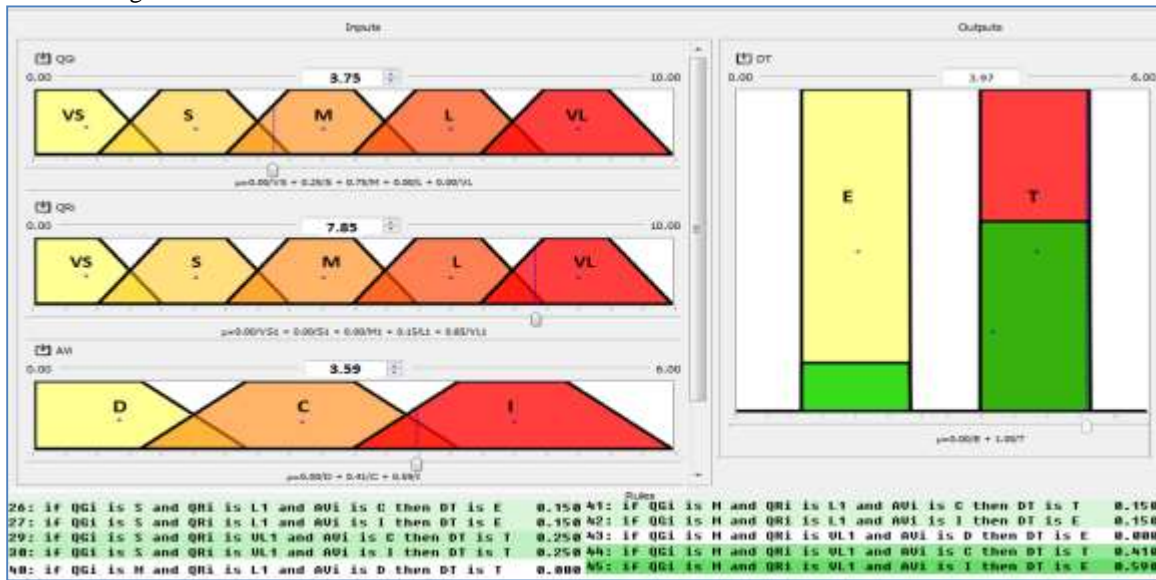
Inputs

QGi
0.00
3.75
10.00
VS
S
M
L
VL
μ=0.00/VS + 0.26/S + 0.75/M + 0.00/L + 0.00/VL

QRi
0.00
7.85
10.00
VS
S
M
L
VL
μ=0.00/VS1 + 0.00/S1 + 0.00/M1 + 0.15/L1 + 0.85/VL1

AVi
0.00
3.59
6.00
D
C
I
μ=0.00/D + 0.41/C + 0.59/I

Outputs

DT
0.00
3.97
6.00
E
T
μ=0.00/E + 1.00/T

Rules
26: if QGi is S and QRi is L1 and AVi is C then DT is E 0.150
27: if QGi is S and QRi is L1 and AVi is I then DT is E 0.150
29: if QGi is S and QRi is VL1 and AVi is C then DT is T 0.250
30: if QGi is S and QRi is VL1 and AVi is I then DT is T 0.250
40: if QGi is M and QRi is L1 and AVi is D then DT is T 0.000
41: if QGi is M and QRi is L1 and AVi is C then DT is T 0.150
42: if QGi is M and QRi is L1 and AVi is I then DT is E 0.150
43: if QGi is M and QRi is VL1 and AVi is D then DT is E 0.000
44: if QGi is M and QRi is VL1 and AVi is C then DT is T 0.410
45: if QGi is M and QRi is VL1 and AVi is I then DT is E 0.590